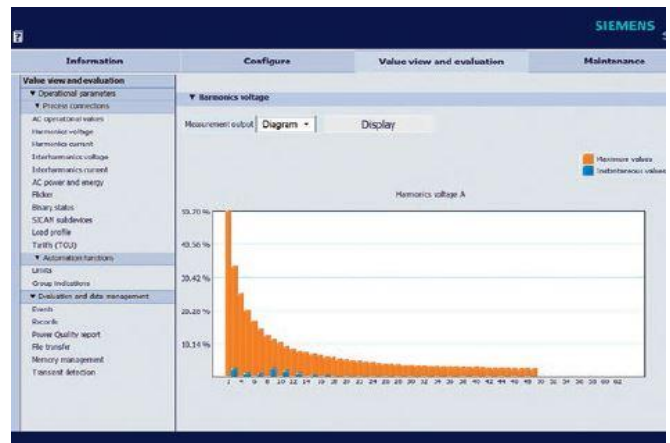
SIEMENS

Information | Configure | Value view and evaluation | Maintenance

Value view and evaluation
▼ Operational parameters
▼ Process connections
AC operational values
Harmonics voltage
Harmonics current
Interharmonics voltage
Interharmonics current
AC power and energy
Flicker
Binary states
SICAM subdevices
Load profile
Tariffs (TOU)
▼ Automation functions
Limits
Group indications
▼ Evaluation and data management
Events
Records
Power Quality report
File transfer
Memory management
Transient detection

▼ Harmonics voltage

Measurement output Diagram ▾ Display

Maximum values
Instantaneous values

Harmonics voltage A

50.70 %
40.56 %
30.42 %
20.28 %
10.14 %

2 4 6 8 10 12 14 16 18 20 22 24 26 28 30 32 34 36 38 40 42 44 46 48 50 52 54 56 58 60 62